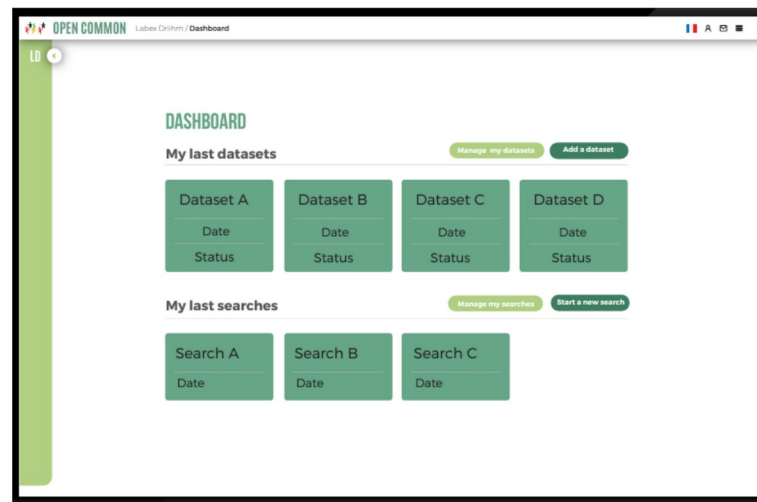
OPEN COMMON Labex Dri ihm / Dashboard

LD

DASHBOARD

My last datasets

Manage my datasets

Add a dataset

Dataset A
Date
Status

Dataset B
Date
Status

Dataset C
Date
Status

Dataset D
Date
Status

My last searches

Manage my searches

Start a new search

Search A
Date

Search B
Date

Search C
Date